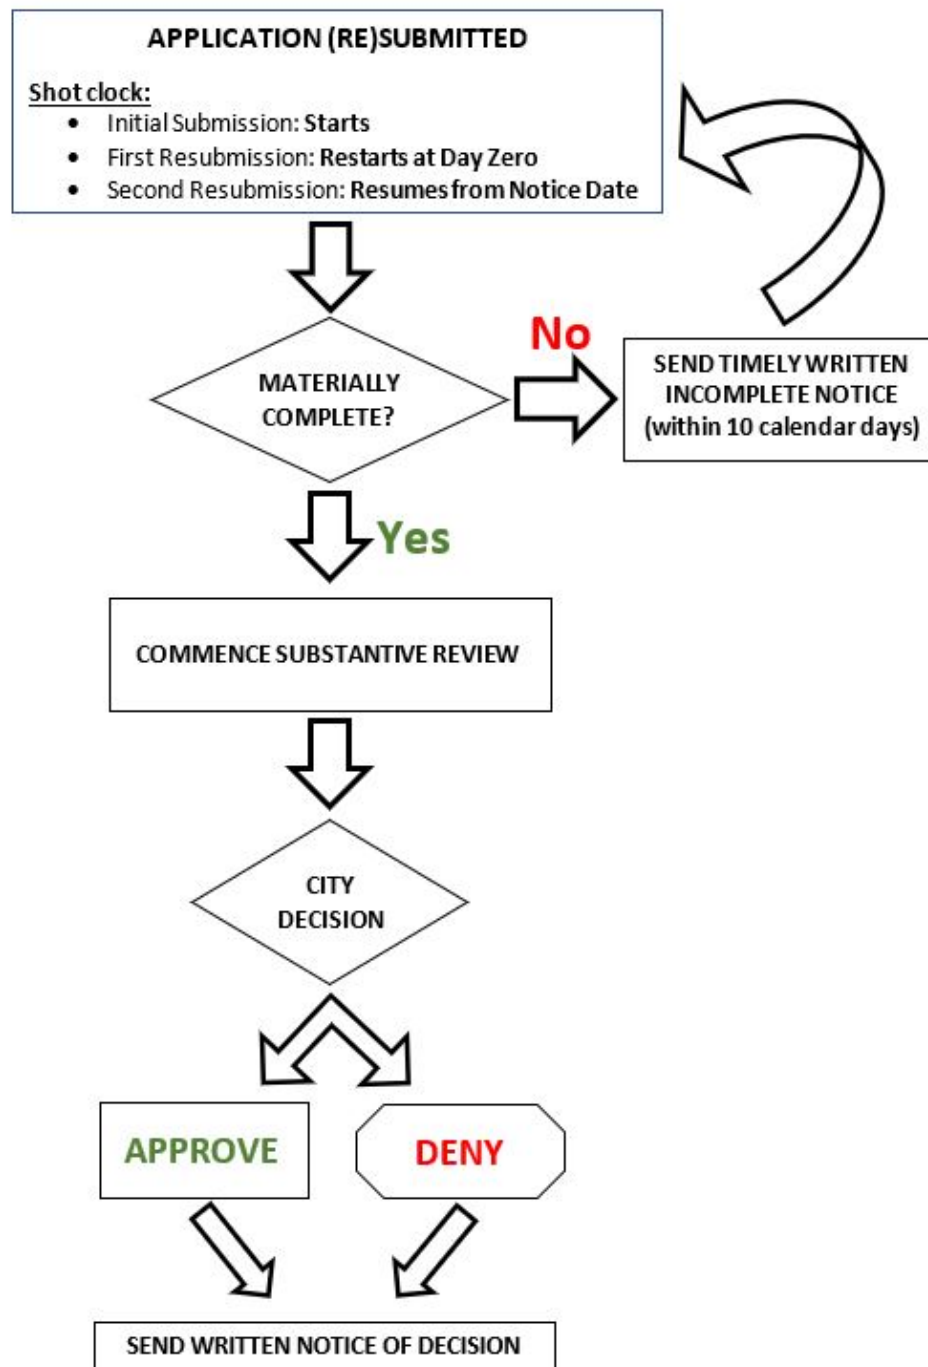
APPLICATION (RE)SUBMITTED

Shot clock:
- Initial Submission: Starts
- First Resubmission: Restarts at Day Zero
- Second Resubmission: Resumes from Notice Date

MATERIALLY COMPLETE?

No

SEND TIMELY WRITTEN INCOMPLETE NOTICE (within 10 calendar days)

Yes

COMMENCE SUBSTANTIVE REVIEW

CITY DECISION

APPROVE

DENY

SEND WRITTEN NOTICE OF DECISION